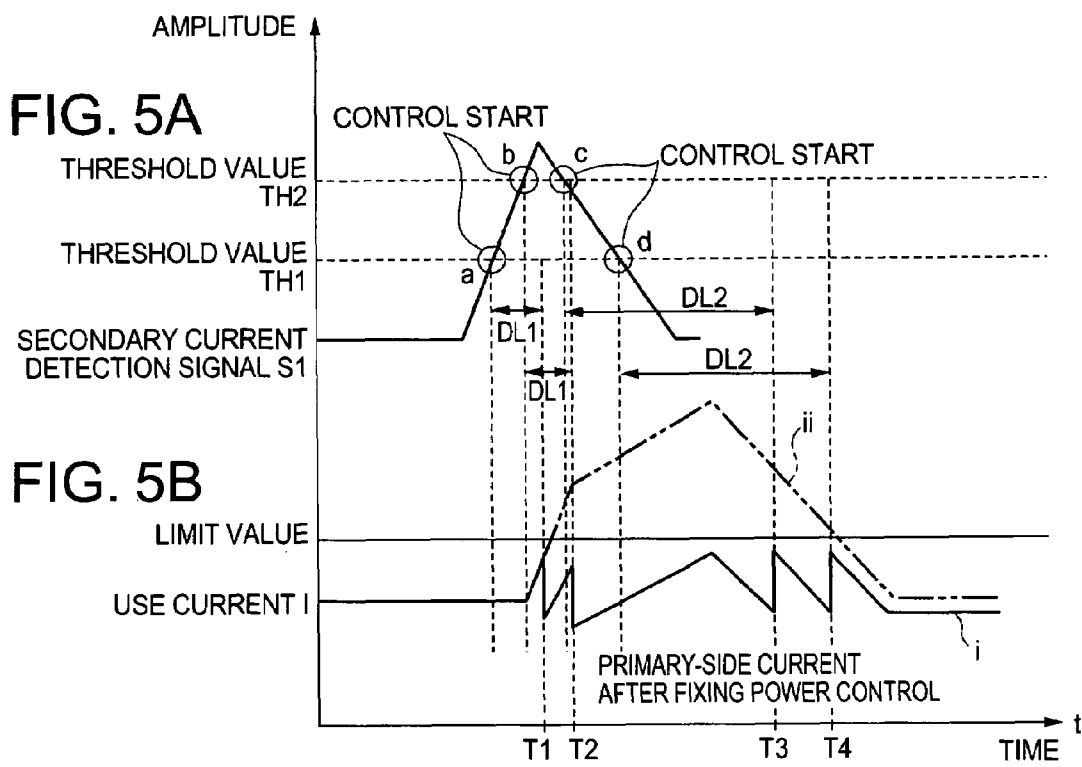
AMPLITUDE

FIG. 5A

CONTROL START

CONTROL START

THRESHOLD VALUE TH2

b

c

THRESHOLD VALUE TH1

a

d

DL1

DL2

SECONDARY CURRENT DETECTION SIGNAL S1

DL1

DL2

ii

FIG. 5B

LIMIT VALUE

USE CURRENT I

i

PRIMARY-SIDE CURRENT AFTER FIXING POWER CONTROL

t

T1 T2 T3 T4 TIME